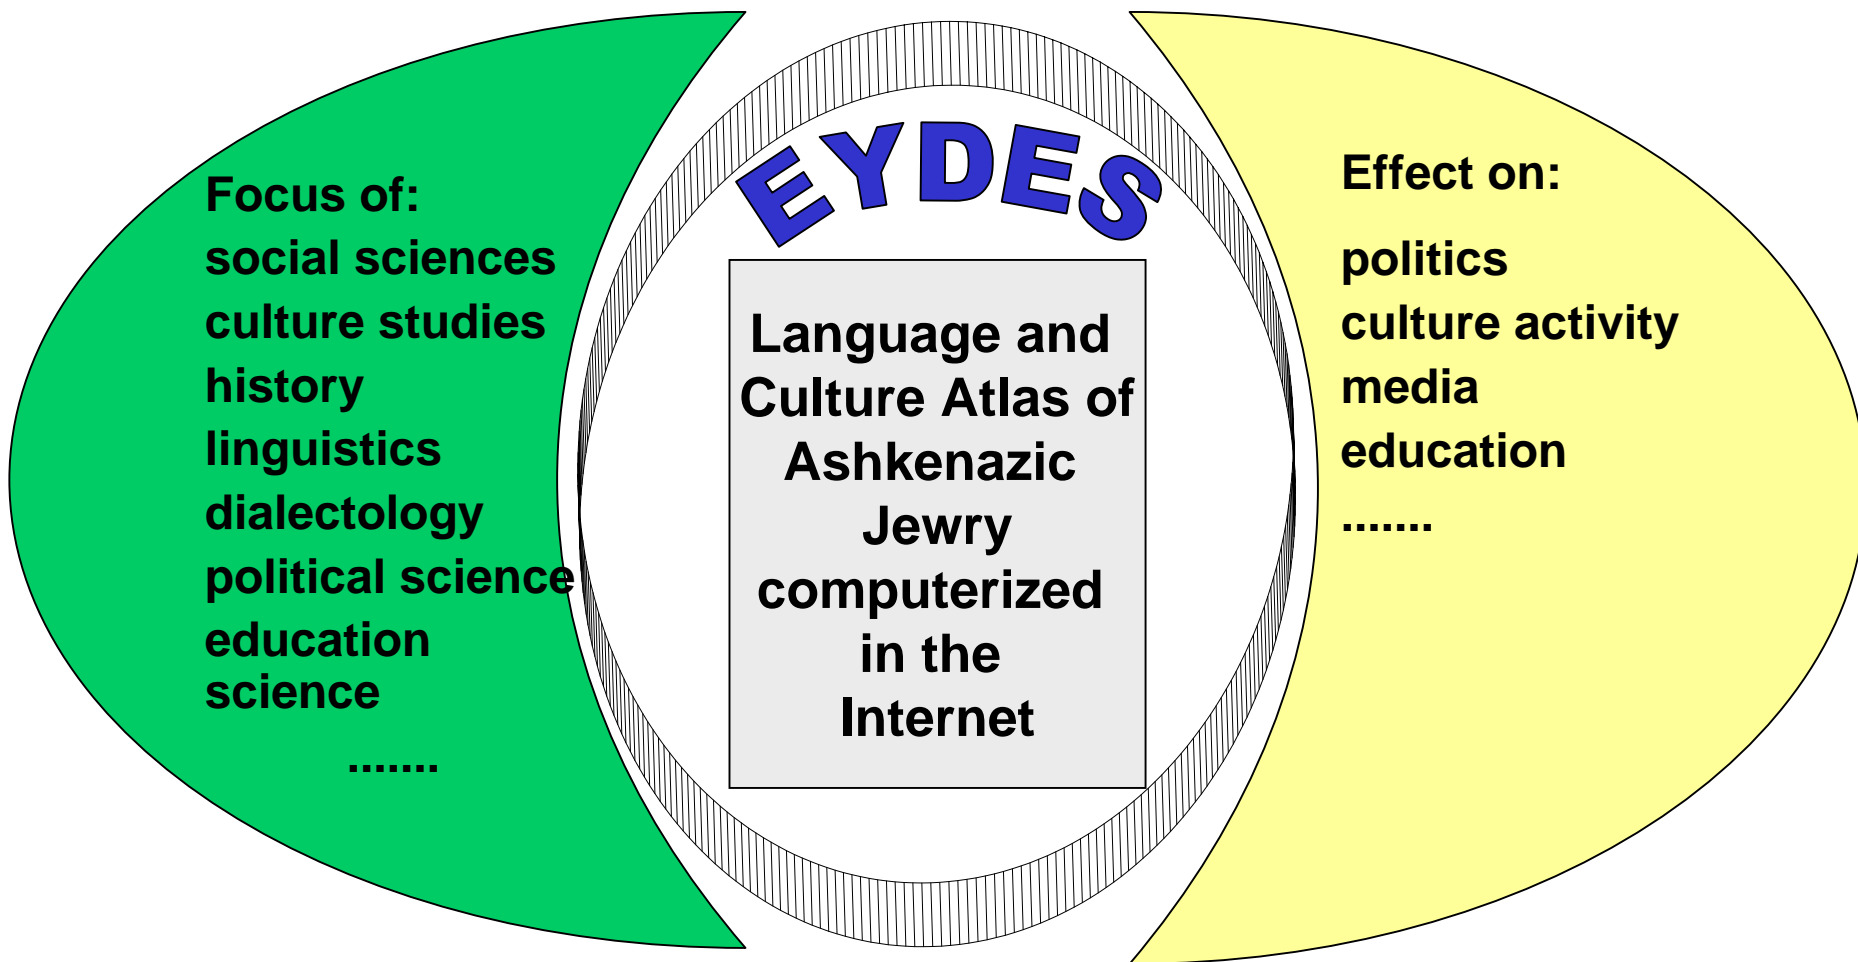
Focus of:
social sciences
culture studies
history
linguistics
dialectology
political science
education science
.......

EYDES

Language and Culture Atlas of Ashkenazic Jewry computerized in the Internet

Effect on:
politics
culture activity
media
education
.......